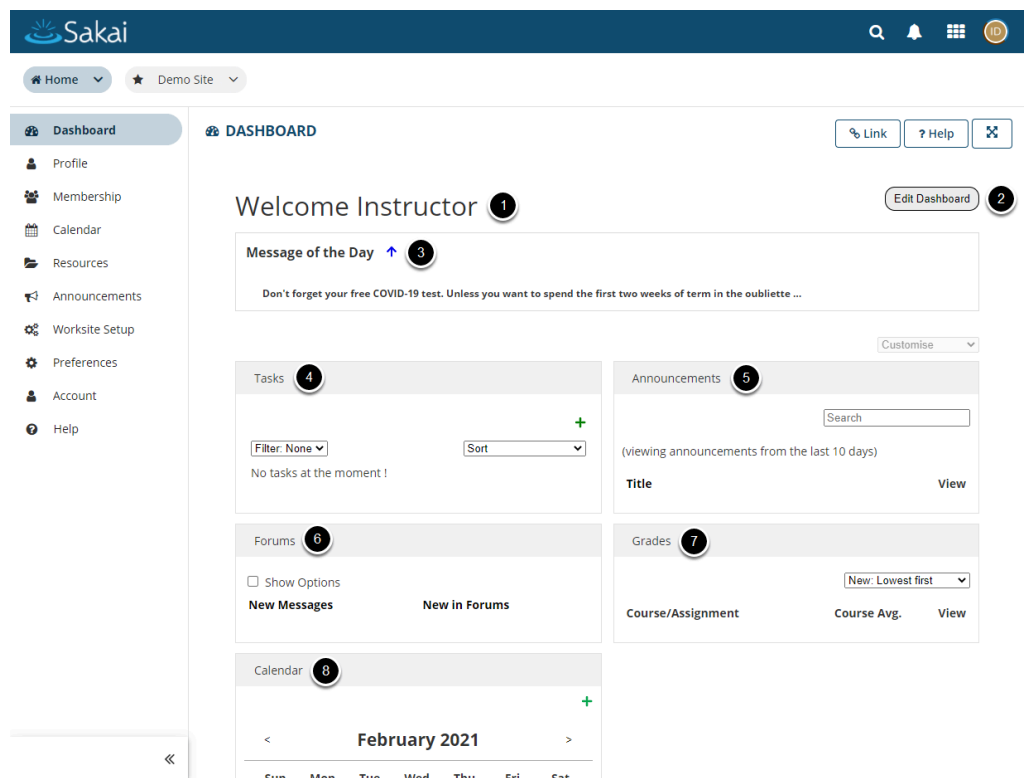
Sakai

ID

Home

Demo Site

Dashboard
Profile
Membership
Calendar
Resources
Announcements
Worksite Setup
Preferences
Account
Help

«

DASHBOARD

Link
? Help

Welcome Instructor 1

Edit Dashboard 2

Message of the Day 3

Don't forget your free COVID-19 test. Unless you want to spend the first two weeks of term in the oubliette ...

Customise

Tasks 4

+

Filter: None
Sort

No tasks at the moment !

Announcements 5

Search

(viewing announcements from the last 10 days)

Title
View

Forums 6

Show Options

New Messages
New in Forums

Grades 7

New: Lowest first

Course/Assignment
Course Avg.
View

Calendar 8

+

<
February 2021
>

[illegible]